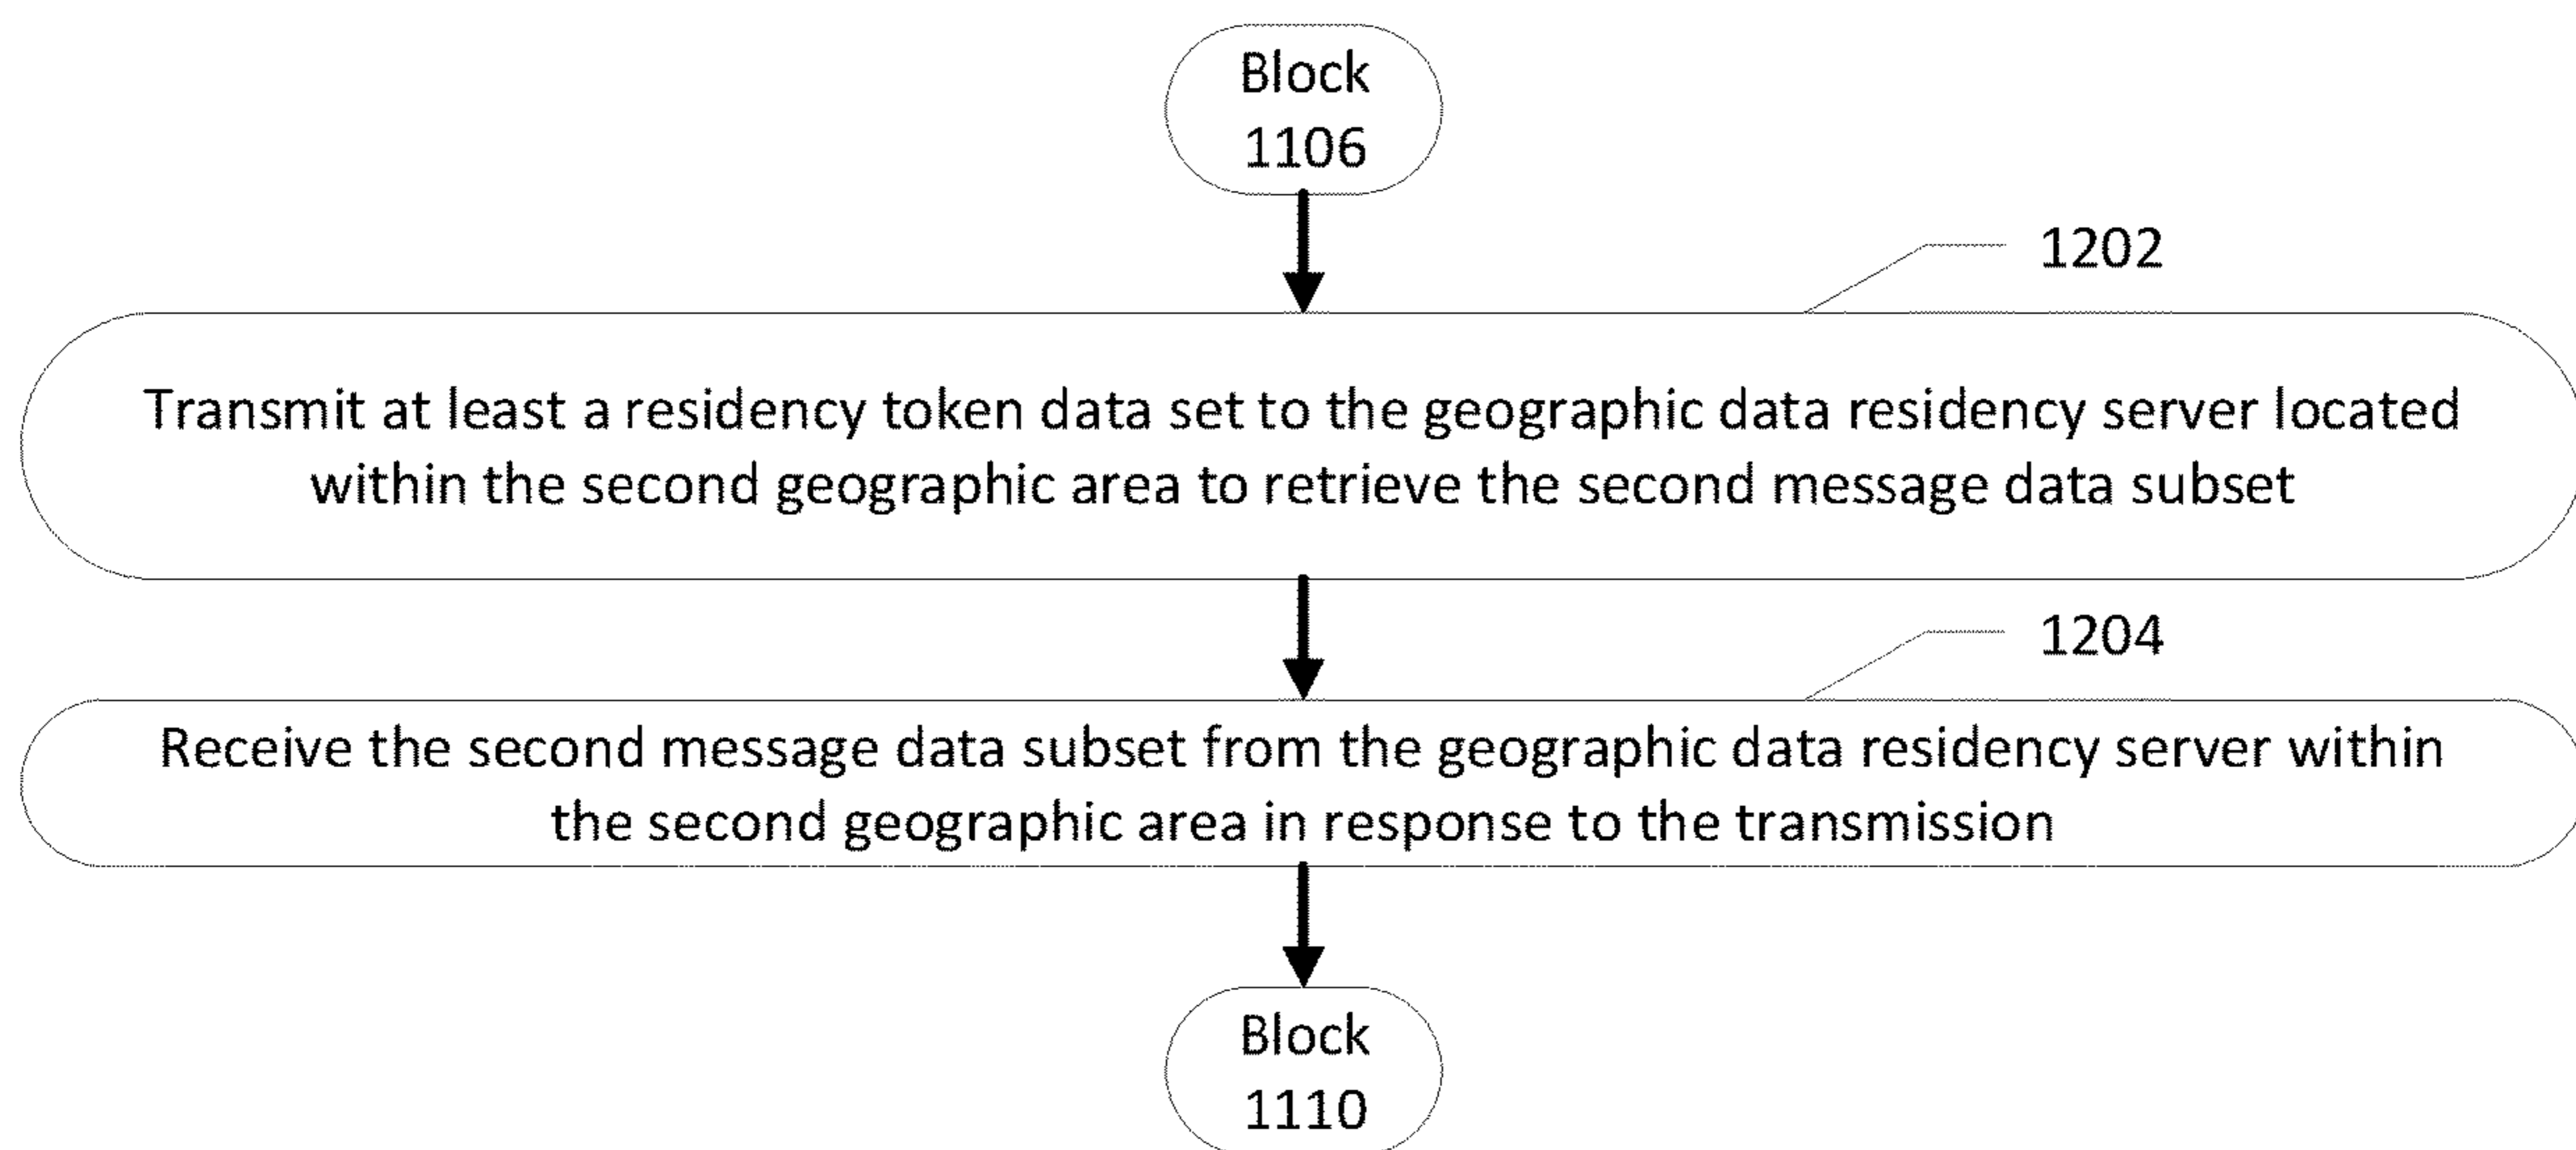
Block 1106

1202

Transmit at least a residency token data set to the geographic data residency server located within the second geographic area to retrieve the second message data subset

1204

Receive the second message data subset from the geographic data residency server within the second geographic area in response to the transmission

Block 1110